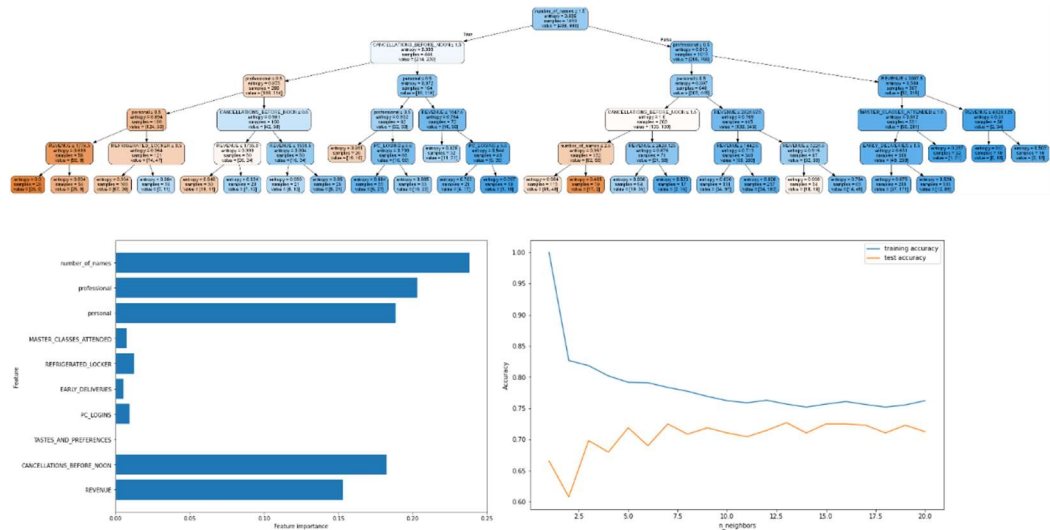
number_of_names ≤ 1.5
entropy = 0.958
samples = 1459
values = [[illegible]]

True

False

CANCELLATIONS_BEFORE_NOON ≤ 1.5
entropy = 0.993
samples = 444
value = [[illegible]]

professional ≤ 0.5
entropy = 0.813
samples = 1015
value = [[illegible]]

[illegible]

number_of_names
professional
personal
MASTER_CLASSES_ATTENDED
REFRIGERATED_LOCKER
EARLY_DELIVERIES
PC_LOGINS
TASTES_AND_PREFERENCES
CANCELLATIONS_BEFORE_NOON
REVENUE

Feature

0.00
0.05
0.10
0.15
0.20
0.25

Feature importance

training accuracy
test accuracy

1.00
0.95
0.90
0.85
0.80
0.75
0.70
0.65
0.60

Accuracy

2.5
5.0
7.5
10.0
12.5
15.0
17.5
20.0

n_neighbors